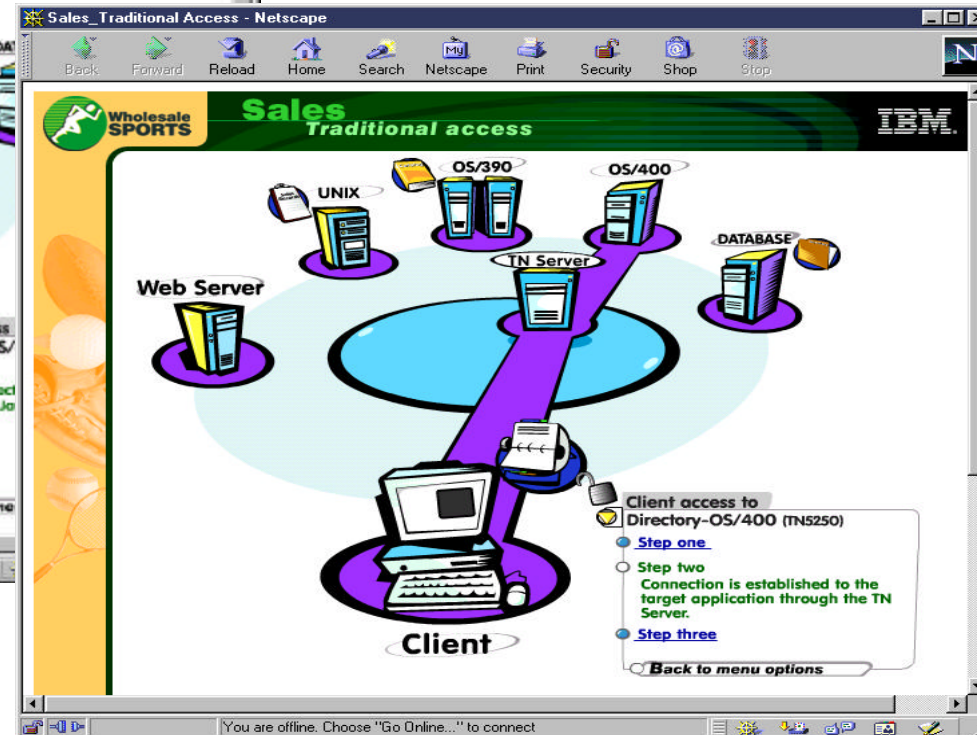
Sales_Traditional Access - Netscape

Back Forward Reload Home Search Netscape Print Security Shop Stop

Wholesale SPORTS

Sales
Traditional access

IBM

UNIX

OS/390

OS/400

DATABASE

TN Server

Web Server

Client

Client access to
Directory-OS/400 (TN5250)

Step one

Step two
Connection is established to the target application through the TN Server.

Step three

Back to menu options

You are offline. Choose "Go Online..." to connect